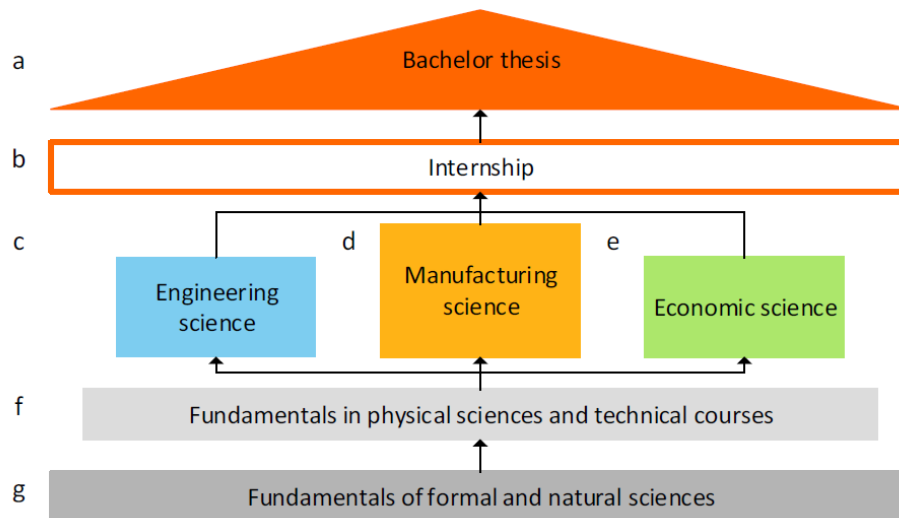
a

Bachelor thesis

b

Internship

c

d

e

Engineering science

Manufacturing science

Economic science

f

Fundamentals in physical sciences and technical courses

g

Fundamentals of formal and natural sciences